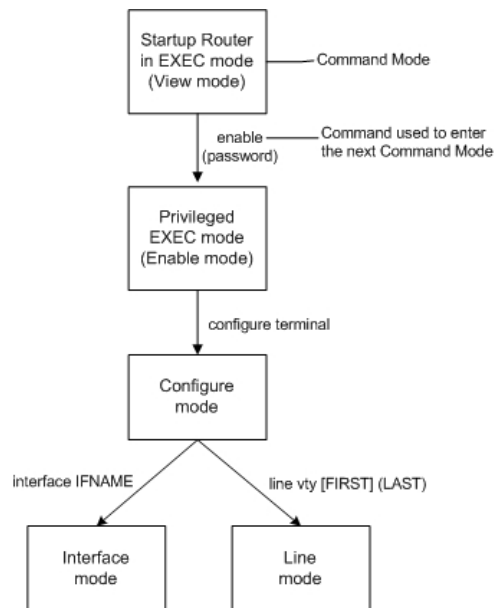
Startup Router in EXEC mode (View mode)

Command Mode

enable (password)

Command used to enter the next Command Mode

Privileged EXEC mode (Enable mode)

configure terminal

Configure mode

interface IFNAME

line vty [FIRST] (LAST)

Interface mode

Line mode